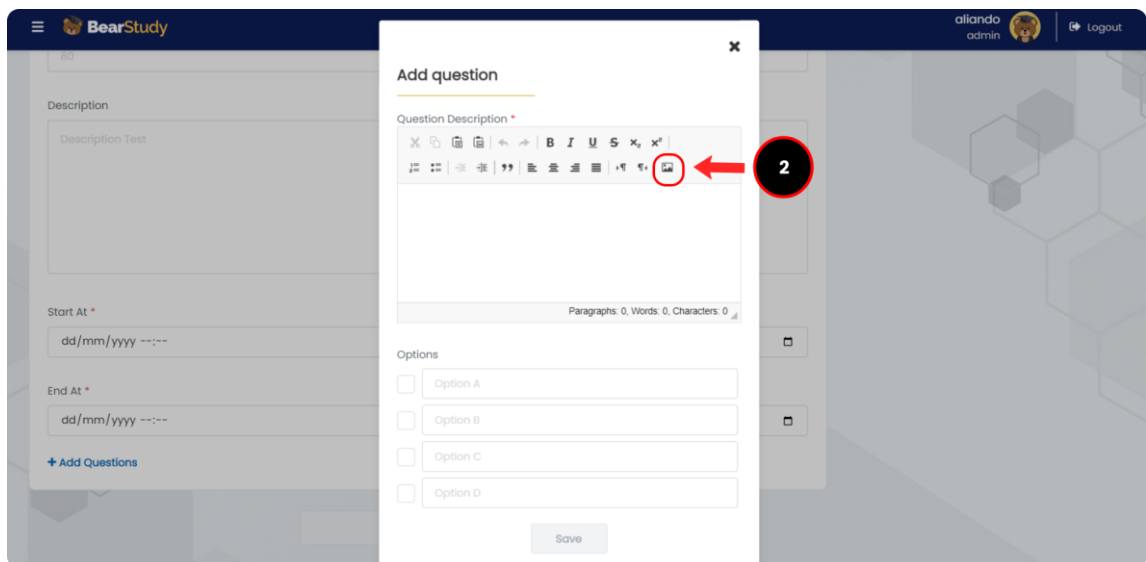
BearStudy

aliando
admin

Logout

80

Description

Description Test

Start At *

dd/mm/yyyy --:--

End At *

dd/mm/yyyy --:--

+ Add Questions

Add question

Question Description *

B I U S $x_2$ $x^2$

2

Paragraphs: 0, Words: 0, Characters: 0

Options

Option A

Option B

Option C

Option D

Save